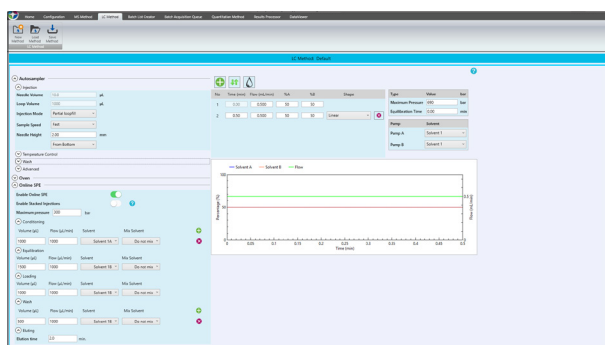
Home Configuration MS Method LC Method Batch List Creation Batch Acquisition Queue Quantitation Method Results Processor DataViewer

New Method Load Method Save Method
LC Method

LC Method: Default

Autosampler
Injection
Needle Volume 15.0 µL
Loop Volume 100 µL
Injection Mode Partial loopfill
Sample Speed Fast
Needle Height 2.00 mm
From Bottom
Temperature Control
Wash
Advanced
Oven
Online SPE
Enable Online SPE
Enable Stacked Injections
Maximum pressure 400 bar
Conditioning
Volume (µL) Flow (µL/min) Solvent Mix Solvent
1500 1000 Solvent 1A Do not mix
Equilibration
Volume (µL) Flow (µL/min) Solvent Mix Solvent
1500 1000 Solvent 1B Do not mix
Loading
Volume (µL) Flow (µL/min) Solvent Mix Solvent
1500 1000 Solvent 1A Do not mix
Wash
Volume (µL) Flow (µL/min) Solvent Mix Solvent
500 1000 Solvent 1B Do not mix
Eluting
Elution time 2.0 min

| Row | Time (min) | Flow (mL/min) | %A | %B | Shape |
|---|---|---|---|---|---|
| 1 | 0.00 | 0.500 | 50 | 50 | |
| 2 | 0.50 | 0.500 | 50 | 50 | Linear |

| Type | Value | Unit |
|---|---|---|
| Maximum Pressure | 690 | bar |
| Equilibration Time | 0.00 | min |

| Pump | Solvent |
|---|---|
| Pump A | Solvent 1 |
| Pump B | Solvent 1 |

Solvent A Solvent B Flow
Percentage (%)
Flow (mL/min)
Time (min)
0 0.05 0.1 0.15 0.2 0.25 0.3 0.35 0.4 0.45 0.5
0 25 50 75 100